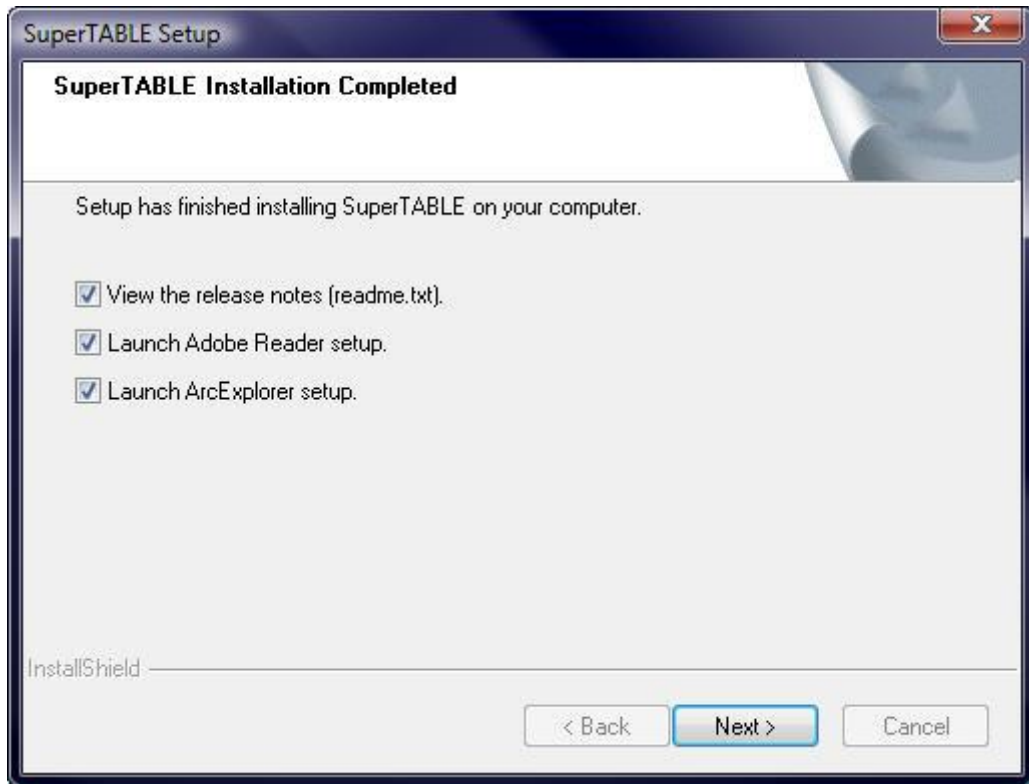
SuperTABLE Setup

SuperTABLE Installation Completed

Setup has finished installing SuperTABLE on your computer.

View the release notes (readme.txt).

Launch Adobe Reader setup.

Launch ArcExplorer setup.

InstallShield

< Back

Next >

Cancel